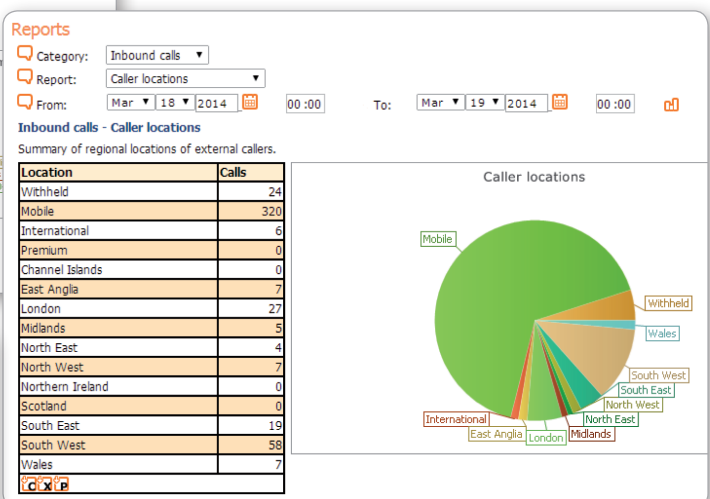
Reports

Category: Inbound calls

Report: Caller locations

From: Mar 18 2014 00 :00 To: Mar 19 2014 00 :00

Inbound calls - Caller locations

Summary of regional locations of external callers.

| Location | Calls |
|---|---|
| Withheld | 24 |
| Mobile | 320 |
| International | 6 |
| Premium | 0 |
| Channel Islands | 0 |
| East Anglia | 7 |
| London | 27 |
| Midlands | 5 |
| North East | 4 |
| North West | 7 |
| Northern Ireland | 0 |
| Scotland | 0 |
| South East | 19 |
| South West | 58 |
| Wales | 7 |

C X P

Caller locations

Mobile
Withheld
Wales
South West
South East
North West
North East
Midlands
London
East Anglia
International